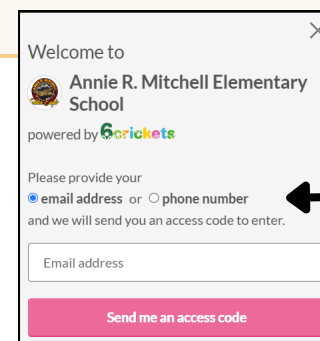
×

Welcome to

Annie R. Mitchell Elementary School

powered by 6crickets

Please provide your
email address or phone number
and we will send you an access code to enter.

Email address

Send me an access code